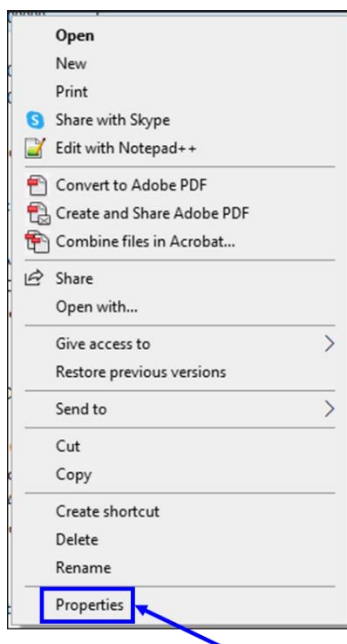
Open
New
Print
Share with Skype
Edit with Notepad++
Convert to Adobe PDF
Create and Share Adobe PDF
Combine files in Acrobat...
Share
Open with...
Give access to
Restore previous versions
Send to
Cut
Copy
Create shortcut
Delete
Rename
Properties